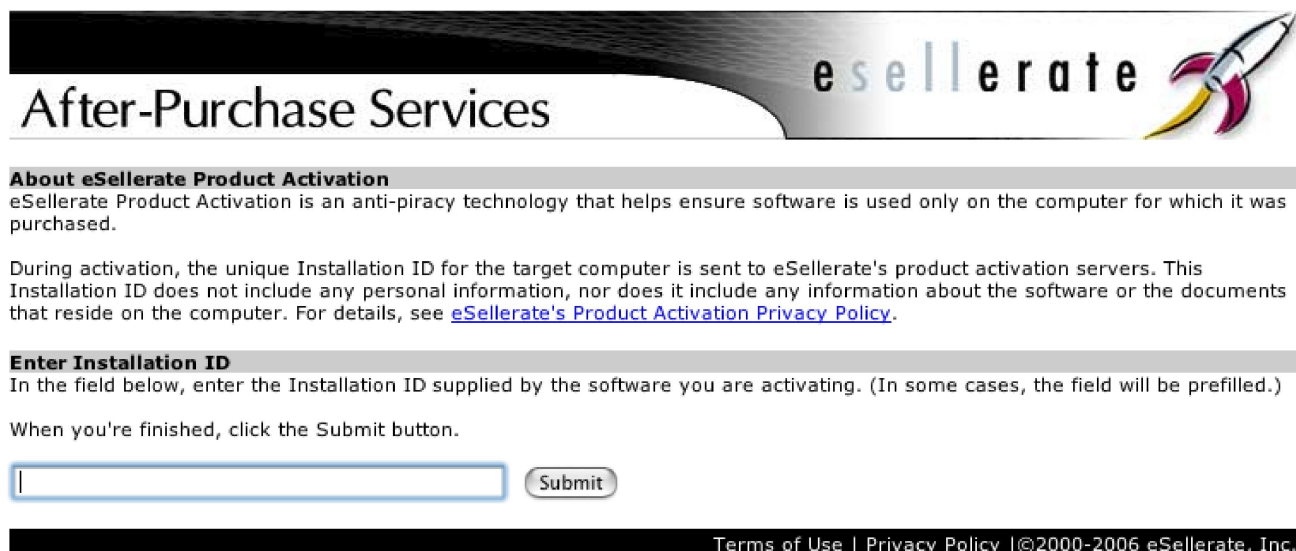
After-Purchase Services

esellerate

About eSellerate Product Activation
eSellerate Product Activation is an anti-piracy technology that helps ensure software is used only on the computer for which it was purchased.

During activation, the unique Installation ID for the target computer is sent to eSellerate's product activation servers. This Installation ID does not include any personal information, nor does it include any information about the software or the documents that reside on the computer. For details, see eSellerate's Product Activation Privacy Policy.

Enter Installation ID
In the field below, enter the Installation ID supplied by the software you are activating. (In some cases, the field will be prefilled.)

When you're finished, click the Submit button.

Submit

Terms of Use | Privacy Policy |©2000-2006 eSellerate, Inc.